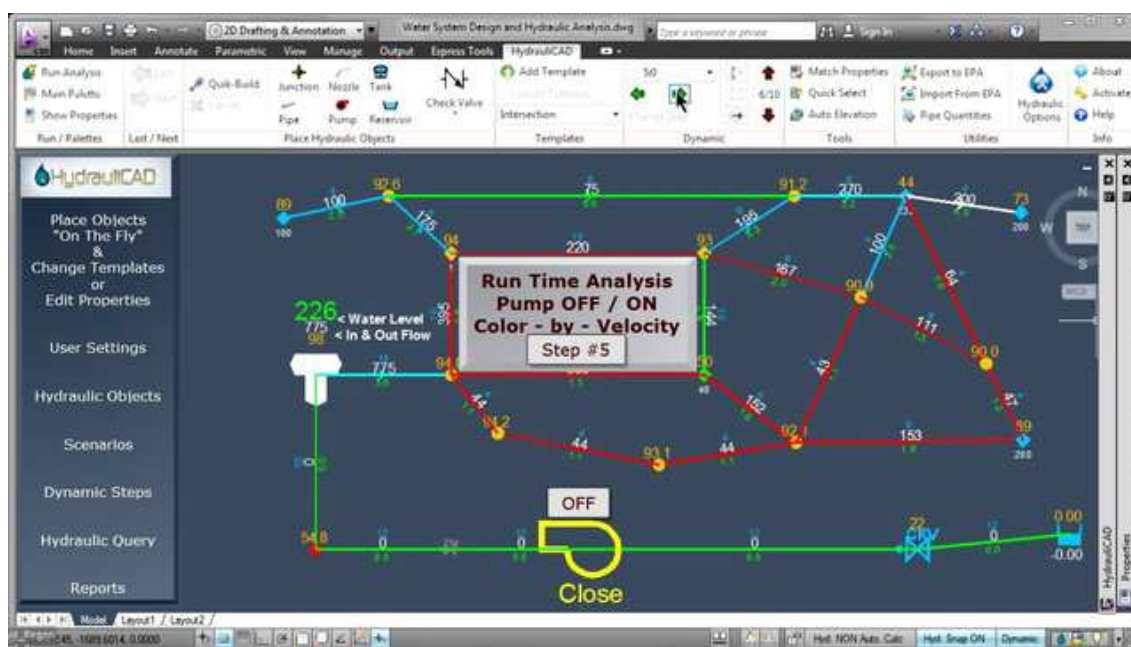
2D Drafting & Annotation

Water System Design and Hydraulic Analysis.dwg

Type a keyword or phrase

Sign In

Home Insert Annotate Parametric View Manage Output Express Tools HydraulicCAD

Run Analysis
Main Palette
Show Properties
Run / Palettes

Last / Next

Quik-Build

Junction Nozzle Tank
Pipe Pump Reservoir
Check Valve
Place Hydraulic Objects

Add Template
Intersection
Templates

50
6/10
Dynamic

Match Properties
Quick Select
Auto Elevation
Tools

Export to EPA
Import From EPA
Pipe Quantities
Utilities

Hydraulic Options

About
Activate
Help
Info

HydraulicCAD

Place Objects "On The Fly" & Change Templates or Edit Properties

User Settings

Hydraulic Objects

Scenarios

Dynamic Steps

Hydraulic Query

Reports

Run Time Analysis
Pump OFF / ON
Color - by - Velocity

Step #5

226 < Water Level
775 < In & Out Flow
98

89 100 92.6 75 91.2 270 44 200 73 175 94 220 93 195 187 100 90.6 64 111 90.0 395 144 775 94 90 44 152 43 47 89 94.2 44 93.1 44 92.1 153 200 100 200

OFF

54.8 0 0 0 22 0.00 -0.00

Close

N W S

Model Layout1 Layout2

Hyd: NON Auto. Calc Hyd: Snap ON Dynamic

HydraulicCAD Properties